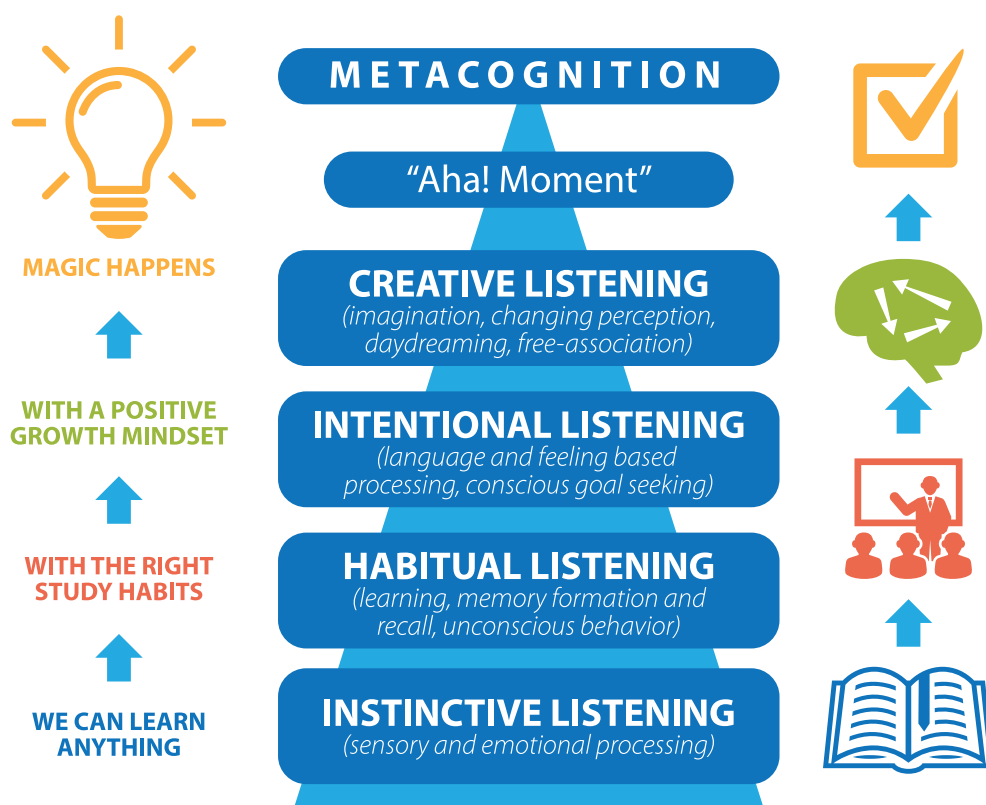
MAGIC HAPPENS

WITH A POSITIVE GROWTH MINDSET

WITH THE RIGHT STUDY HABITS

WE CAN LEARN ANYTHING

METACOGNITION

"Aha! Moment"

CREATIVE LISTENING
(imagination, changing perception, daydreaming, free-association)

INTENTIONAL LISTENING
(language and feeling based processing, conscious goal seeking)

HABITUAL LISTENING
(learning, memory formation and recall, unconscious behavior)

INSTINCTIVE LISTENING
(sensory and emotional processing)